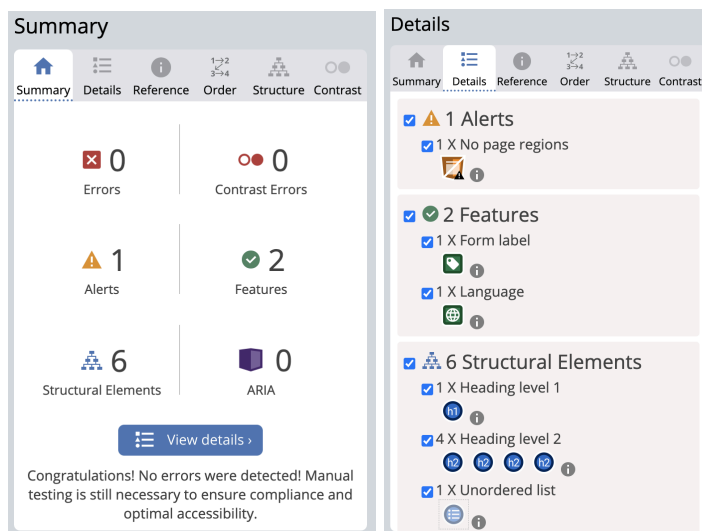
Summary

Summary Details Reference Order Structure Contrast

0
Errors

0
Contrast Errors

1
Alerts

2
Features

6
Structural Elements

0
ARIA

View details ›

Congratulations! No errors were detected! Manual testing is still necessary to ensure compliance and optimal accessibility.

Details

Summary Details Reference Order Structure Contrast

1 Alerts
1 X No page regions

2 Features
1 X Form label
1 X Language

6 Structural Elements
1 X Heading level 1
h1
4 X Heading level 2
h2 h2 h2 h2
1 X Unordered list